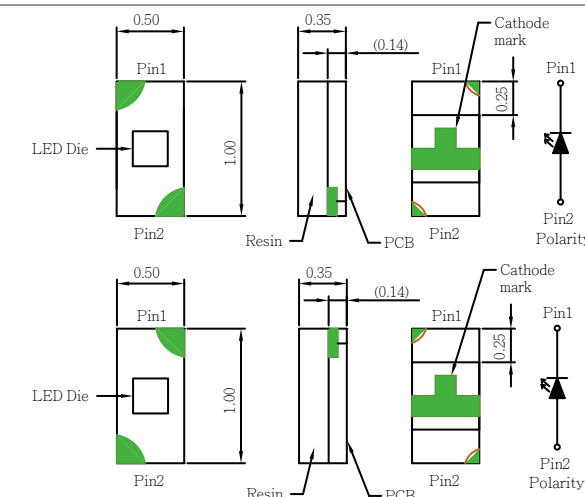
0.50

Pin1

LED Die

1.00

Pin2

0.35

(0.14)

Resin

PCB

Cathode mark

Pin1

0.25

Pin2

Pin1

Pin2

Polarity

0.50

Pin1

LED Die

1.00

Pin2

0.35

(0.14)

Resin

PCB

Cathode mark

Pin1

0.25

Pin2

Pin1

Pin2

Polarity